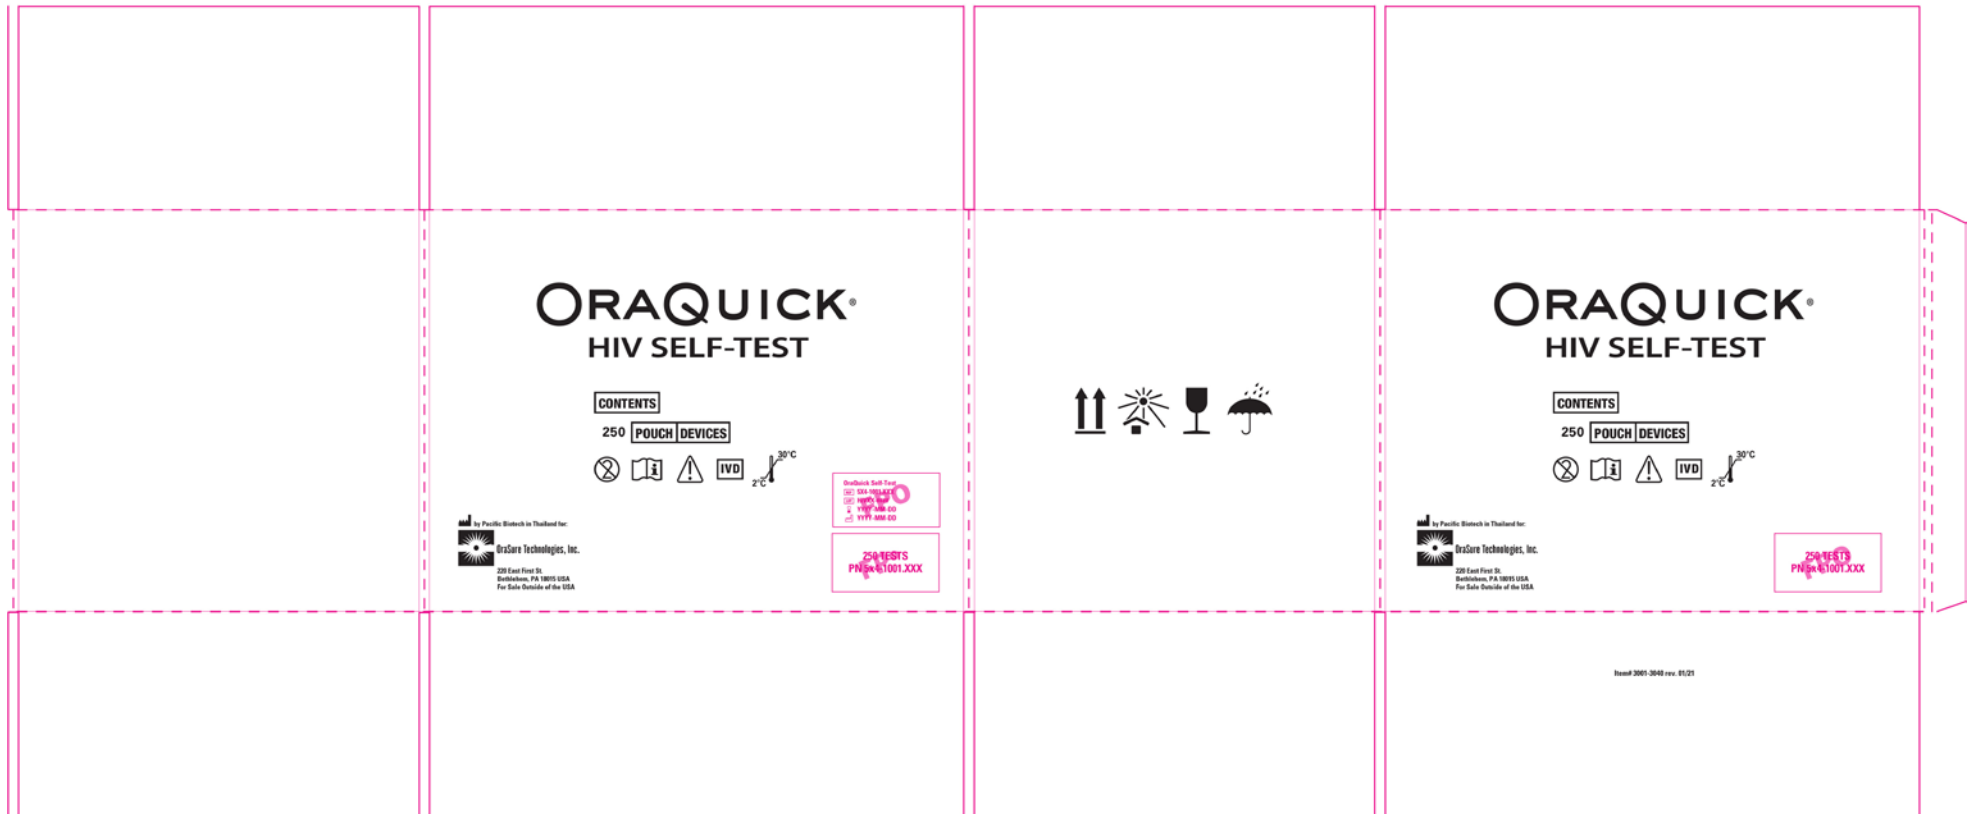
ORAQUICK®
HIV SELF-TEST

CONTENTS
250 POUCH DEVICES

IVD
30°C
2°C

by Pacific Biotech in Thailand for:
OraSure Technologies, Inc.
220 East First St.
Bethlehem, PA 18015 USA
For Sale Outside of the USA

OraQuick Self-Test
5X4-1001-KE
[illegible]
YYYY-MM-DD
YYYY-MM-DD
FPO

250 TESTS
PN 5x4-1001.XXX
FPO

ORAQUICK®
HIV SELF-TEST

CONTENTS
250 POUCH DEVICES

IVD
30°C
2°C

by Pacific Biotech in Thailand for:
OraSure Technologies, Inc.
220 East First St.
Bethlehem, PA 18015 USA
For Sale Outside of the USA

250 TESTS
PN 5x4-1001.XXX
FPO

Item# 3001-3040 rev. 01/21